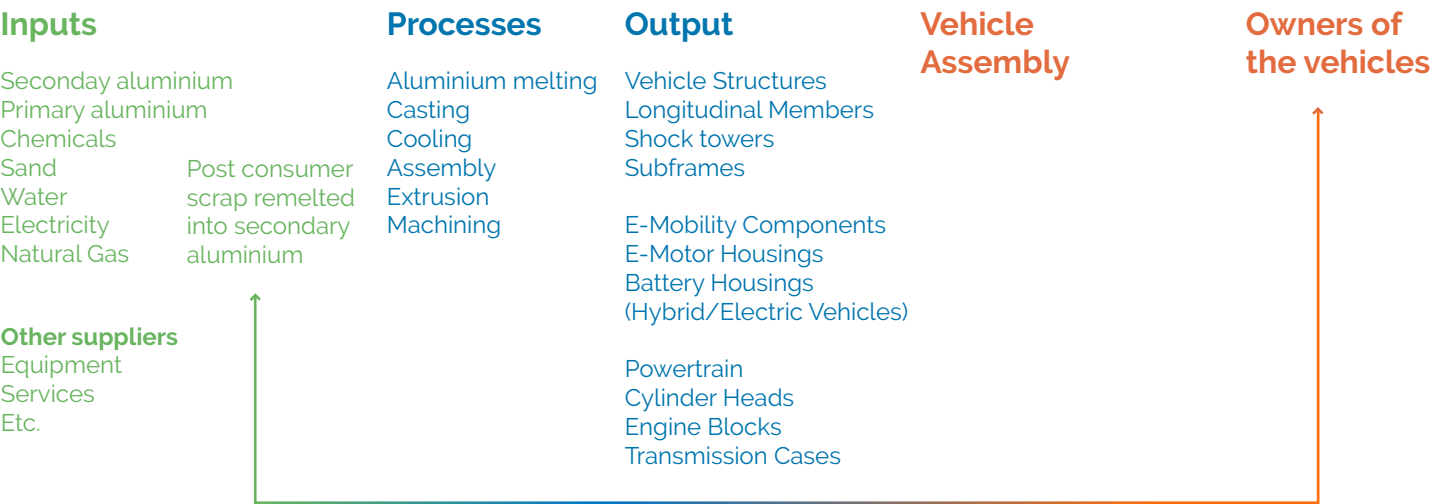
Inputs

Seconday aluminium
Primary aluminium
Chemicals
Sand
Water
Electricity
Natural Gas

Post consumer scrap remelted into secondary aluminium

Other suppliers
Equipment
Services
Etc.

Processes

Aluminium melting
Casting
Cooling
Assembly
Extrusion
Machining

Output

Vehicle Structures
Longitudinal Members
Shock towers
Subframes

E-Mobility Components
E-Motor Housings
Battery Housings
(Hybrid/Electric Vehicles)

Powertrain
Cylinder Heads
Engine Blocks
Transmission Cases

Vehicle Assembly

Owners of the vehicles